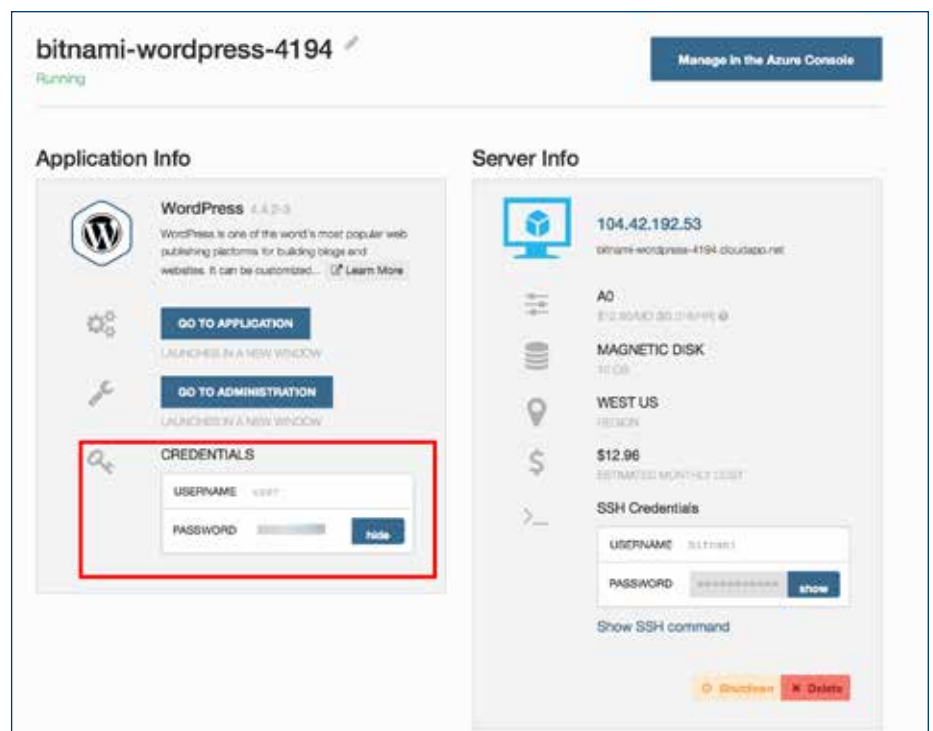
bitnami-wordpress-4194

Running

Manage in the Azure Console

Application Info

WordPress 4.4.2-3

WordPress is one of the world's most popular web publishing platforms for building blogs and websites. It can be customized... Learn More

GO TO APPLICATION

LAUNCHES IN A NEW WINDOW

GO TO ADMINISTRATION

LAUNCHES IN A NEW WINDOW

CREDENTIALS

USERNAME user

PASSWORD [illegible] hide

Server Info

104.42.192.53

bitnami-wordpress-4194.cloudapp.net

A0

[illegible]

MAGNETIC DISK

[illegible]

WEST US

REGION

$12.96

ESTIMATED MONTHLY COST

SSH Credentials

USERNAME bitnami

PASSWORD •••••••••••• show

Show SSH command

Shutdown Delete